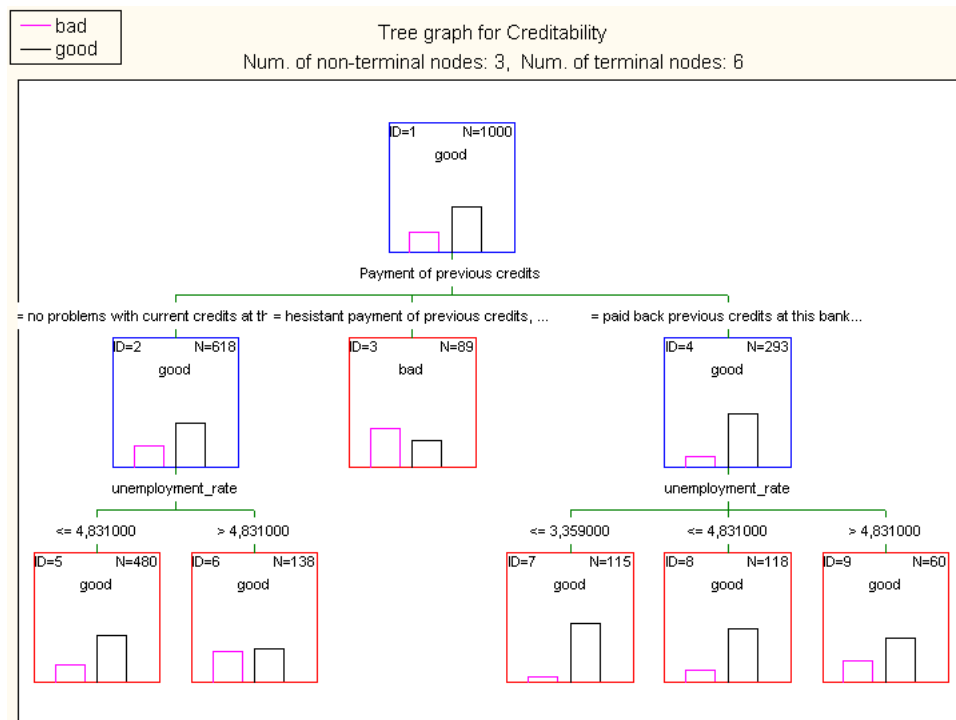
bad
good

Tree graph for Creditability
Num. of non-terminal nodes: 3, Num. of terminal nodes: 6

ID=1 N=1000
good

Payment of previous credits

= no problems with current credits at th = hesistant payment of previous credits, ... = paid back previous credits at this bank...

ID=2 N=618
good

ID=3 N=89
bad

ID=4 N=293
good

unemployment_rate

unemployment_rate

<= 4,831000
> 4,831000
<= 3,359000
<= 4,831000
> 4,831000

ID=5 N=480
good

ID=6 N=138
good

ID=7 N=115
good

ID=8 N=118
good

ID=9 N=60
good